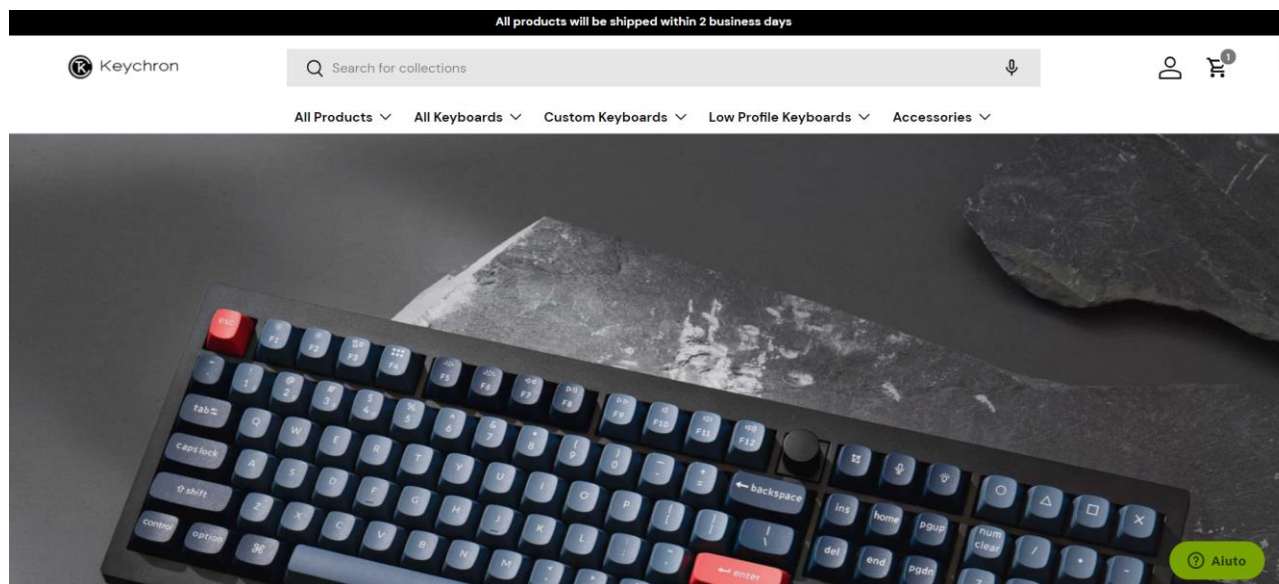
All products will be shipped within 2 business days

Keychron

Search for collections

1

All Products All Keyboards Custom Keyboards Low Profile Keyboards Accessories

esc
F1
F2
F3
F4
F5
F6
F7
F8
F9
F10
F11
F12
tab
caps lock
shift
control
option
backspace
enter
ins
home
pgup
del
end
pgdn
num clear

Aiuto